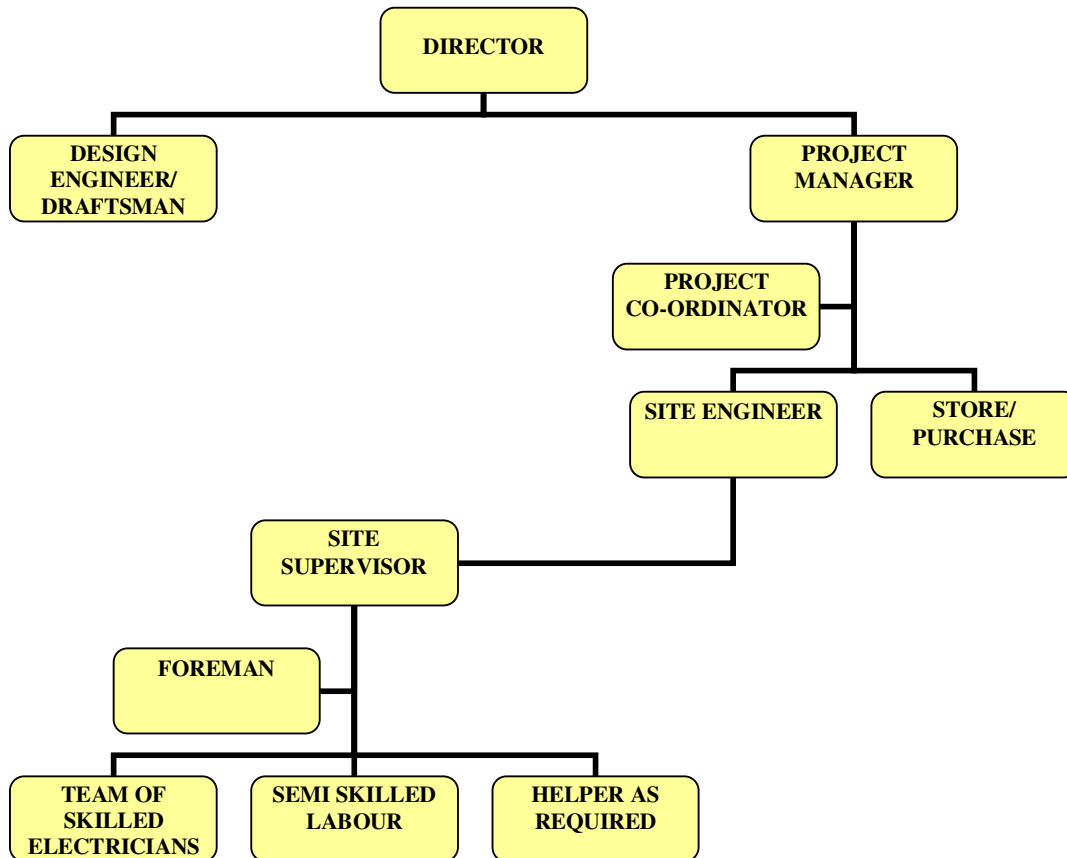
DIRECTOR

DESIGN ENGINEER/ DRAFTSMAN

PROJECT MANAGER

PROJECT CO-ORDINATOR

SITE ENGINEER

STORE/ PURCHASE

SITE SUPERVISOR

FOREMAN

TEAM OF SKILLED ELECTRICIANS

SEMI SKILLED LABOUR

HELPER AS REQUIRED